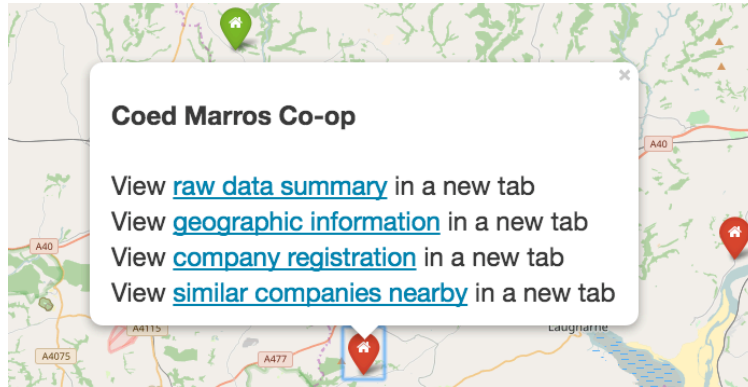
×

Coed Marros Co-op

View raw data summary in a new tab
View geographic information in a new tab
View company registration in a new tab
View similar companies nearby in a new tab

A40
A40
A4115
A4075
A477
Laugharne